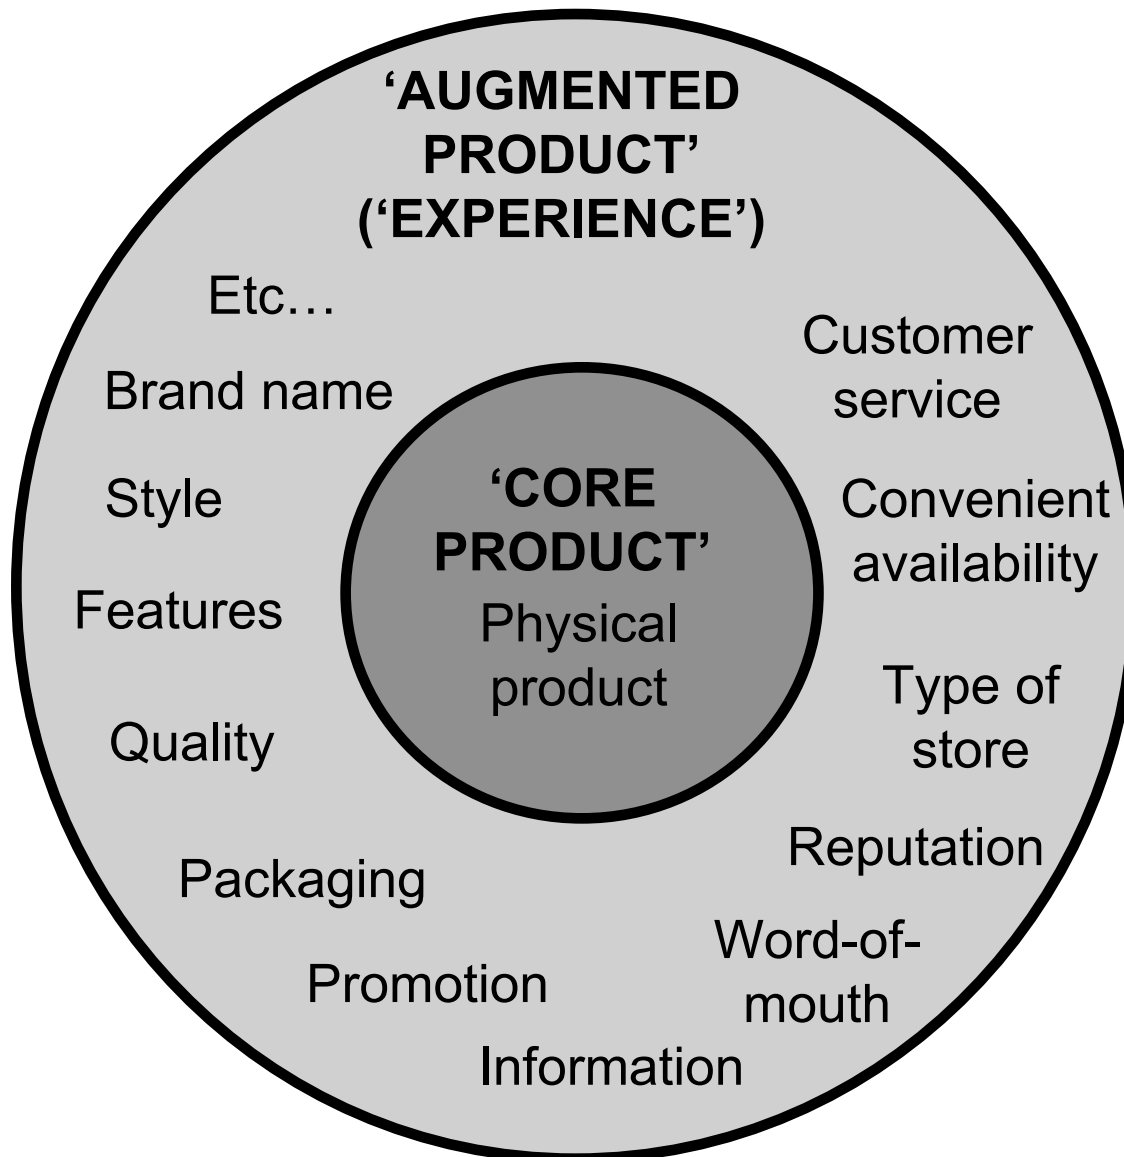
'AUGMENTED PRODUCT' ('EXPERIENCE')

Etc…

Customer service

Brand name

'CORE PRODUCT'
Physical product

Style

Convenient availability

Features

Type of store

Quality

Reputation

Packaging

Word-of-mouth

Promotion

Information